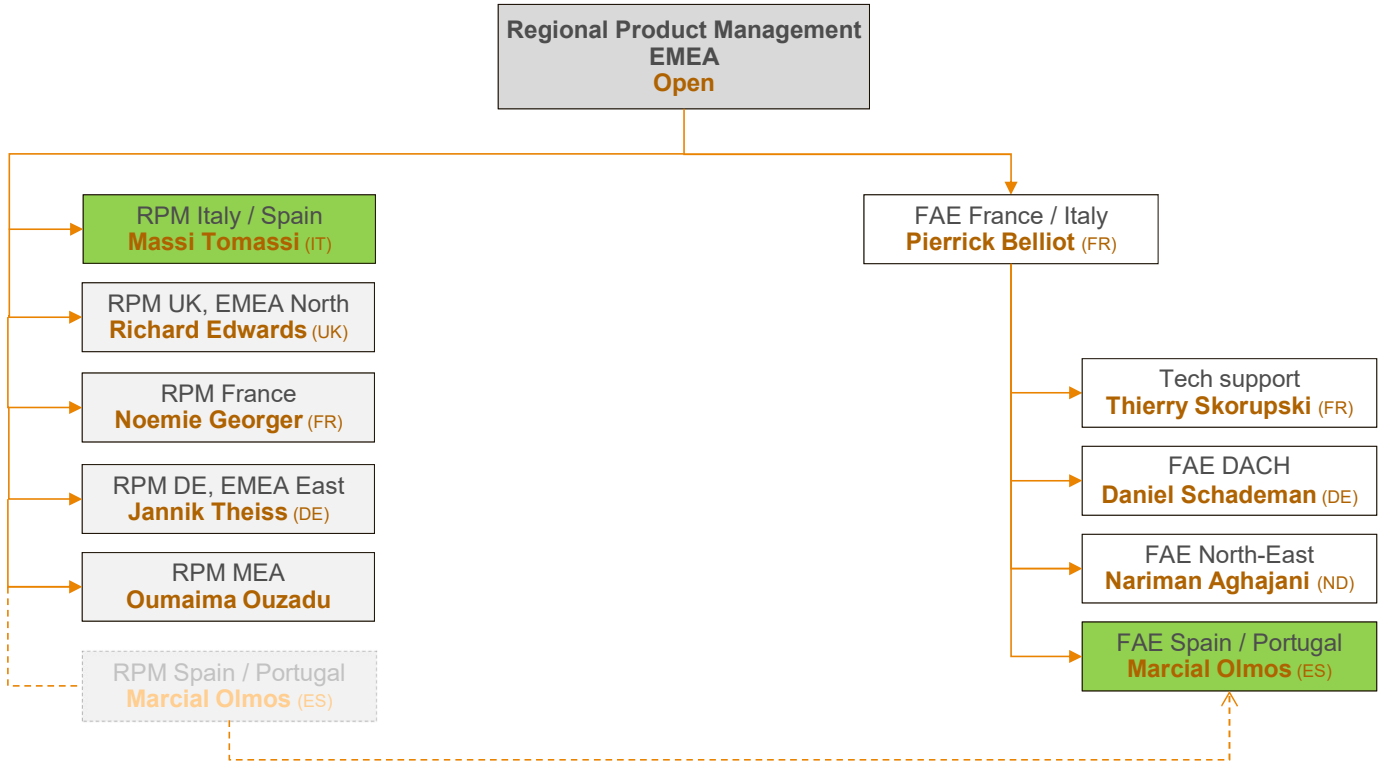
Regional Product Management
EMEA
Open

RPM Italy / Spain
Massi Tomassi (IT)

RPM UK, EMEA North
Richard Edwards (UK)

RPM France
Noemie Georger (FR)

RPM DE, EMEA East
Jannik Theiss (DE)

RPM MEA
Oumaima Ouzadu

RPM Spain / Portugal
Marcial Olmos (ES)

FAE France / Italy
Pierrick Belliot (FR)

Tech support
Thierry Skorupski (FR)

FAE DACH
Daniel Schademan (DE)

FAE North-East
Nariman Aghajani (ND)

FAE Spain / Portugal
Marcial Olmos (ES)